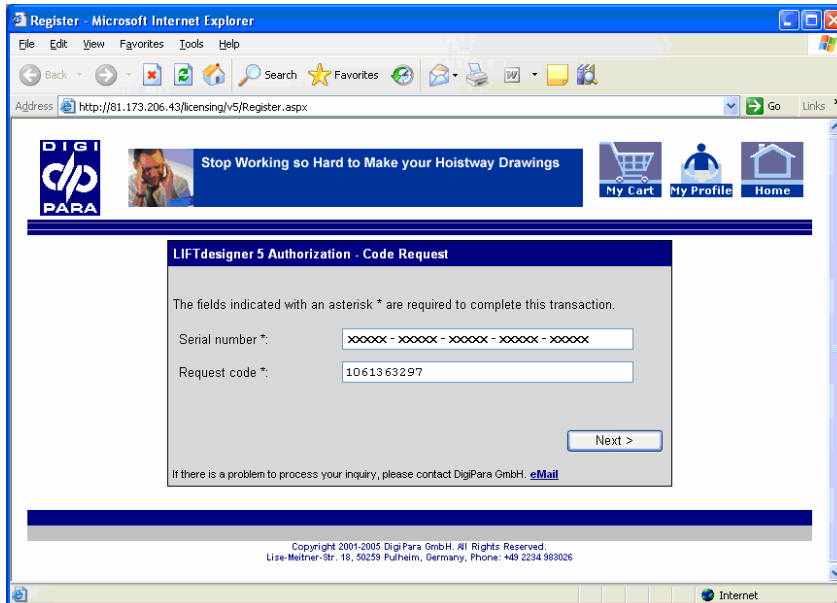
Register - Microsoft Internet Explorer

File Edit View Favorites Tools Help

Back Search Favorites

Address http://81.173.206.43/licensing/v5/Register.aspx Go Links

DIGI PARA

Stop Working so Hard to Make your Hoistway Drawings

My Cart My Profile Home

LIFTdesigner 5 Authorization - Code Request

The fields indicated with an asterisk * are required to complete this transaction.

Serial number *: XXXXX - XXXXX - XXXXX - XXXXX - XXXXX

Request code *: 1061363297

Next >

If there is a problem to process your inquiry, please contact DigiPara GmbH. eMail

Copyright 2001-2005 DigiPara GmbH. All Rights Reserved.
Lise-Meitner-Str. 18, 50259 Pulheim, Germany, Phone: +49 2234 983026

Internet